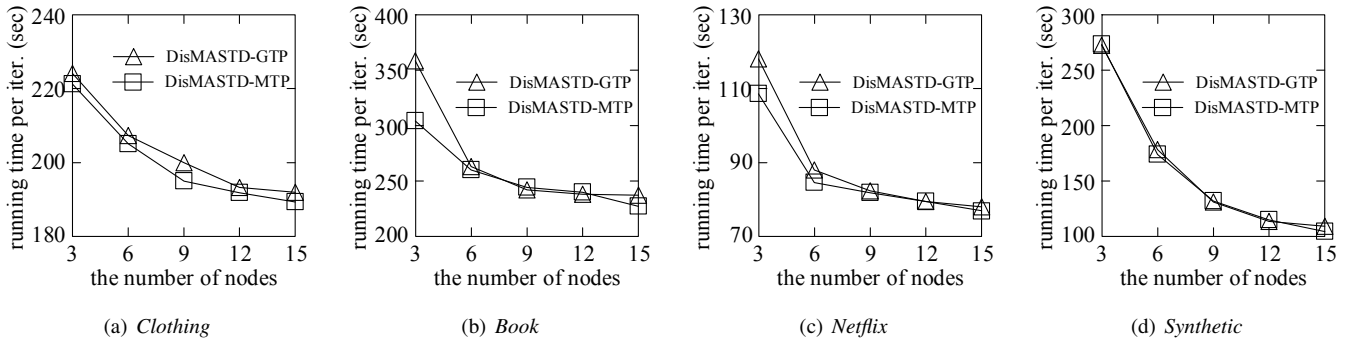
running time per iter. (sec)

240
220
200
180

3 6 9 12 15

the number of nodes

DisMASTD-GTP
DisMASTD-MTP

(a) *Clothing*

running time per iter. (sec)

400
350
300
250
200

3 6 9 12 15

the number of nodes

DisMASTD-GTP
DisMASTD-MTP

(b) *Book*

running time per iter. (sec)

130
110
90
70

3 6 9 12 15

the number of nodes

DisMASTD-GTP
DisMASTD-MTP

(c) *Netflix*

running time per iter. (sec)

300
250
200
150
100

3 6 9 12 15

the number of nodes

DisMASTD-GTP
DisMASTD-MTP

(d) *Synthetic*